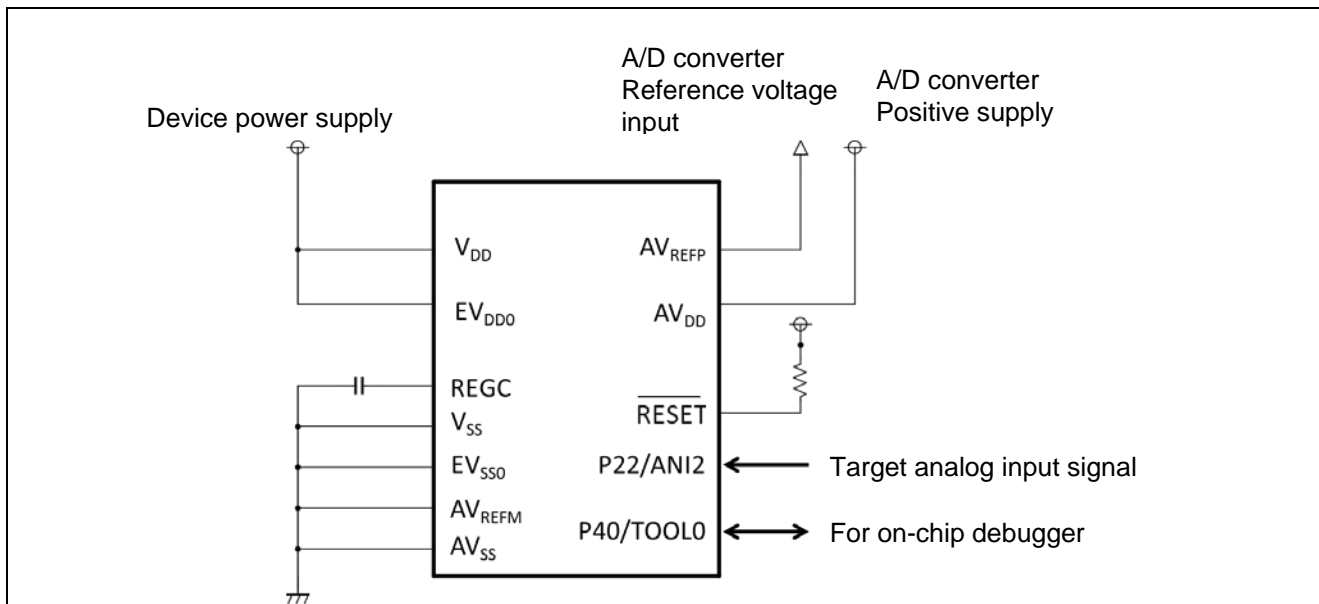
A/D converter
Reference voltage input

A/D converter
Positive supply

Device power supply

$V_{DD}$

$EV_{DD0}$

REGC

$V_{SS}$

$EV_{SS0}$

$AV_{REFM}$

$AV_{SS}$

$AV_{REFP}$

$AV_{DD}$

$\overline{RESET}$

P22/ANI2

P40/TOOL0

Target analog input signal

For on-chip debugger